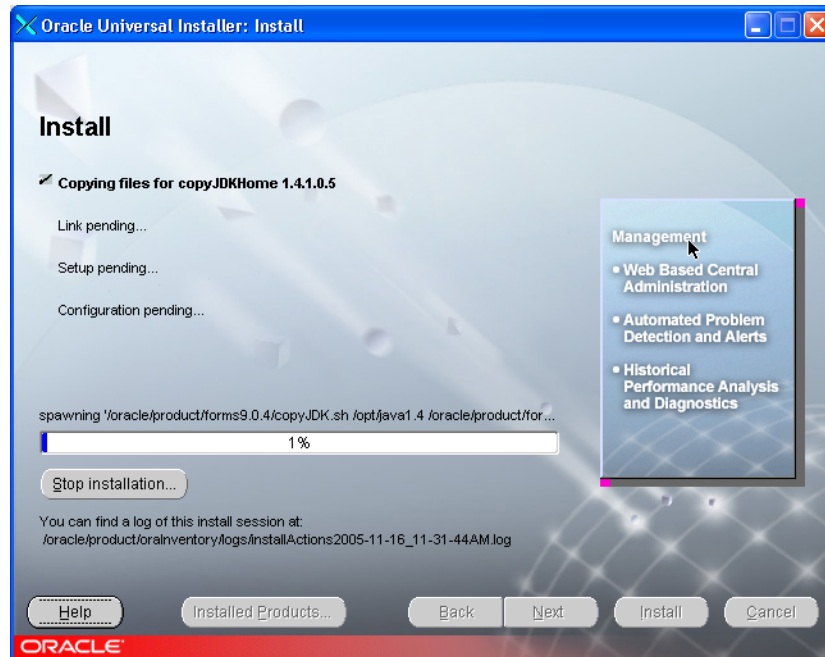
Oracle Universal Installer: Install

Install

Copying files for copyJDKHome 1.4.1.0.5

Link pending...

Setup pending...

Configuration pending...

Management

• Web Based Central Administration

• Automated Problem Detection and Alerts

• Historical Performance Analysis and Diagnostics

spawning '/oracle/product/forms9.0.4/copyJDK.sh /opt/java1.4 /oracle/product/for...

1%

Stop installation...

You can find a log of this install session at:
/oracle/product/oraInventory/logs/installActions2005-11-16_11-31-44AM.log

Help

Installed Products...

Back

Next

Install

Cancel

ORACLE